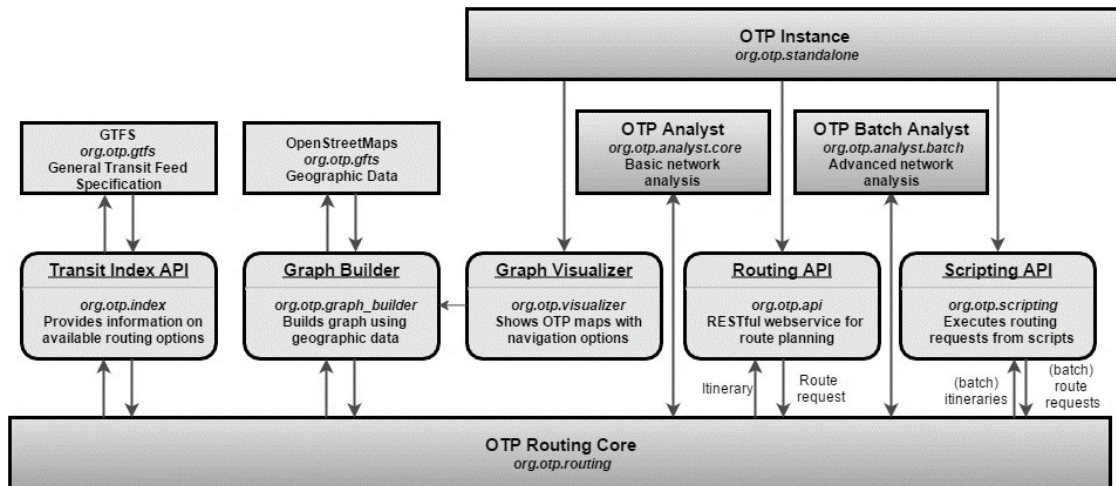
OTP Instance
org.otp.standalone

GTFS
org.otp.gtfs
General Transit Feed Specification

OpenStreetMaps
org.otp.gfts
Geographic Data

OTP Analyst
org.otp.analyst.core
Basic network analysis

OTP Batch Analyst
org.otp.analyst.batch
Advanced network analysis

Transit Index API
org.otp.index
Provides information on available routing options

Graph Builder
org.otp.graph_builder
Builds graph using geographic data

Graph Visualizer
org.otp.visualizer
Shows OTP maps with navigation options

Routing API
org.otp.api
RESTful webservice for route planning

Scripting API
org.otp.scripting
Executes routing requests from scripts

Itinerary

Route request

(batch) itineraries

(batch) route requests

OTP Routing Core
org.otp.routing